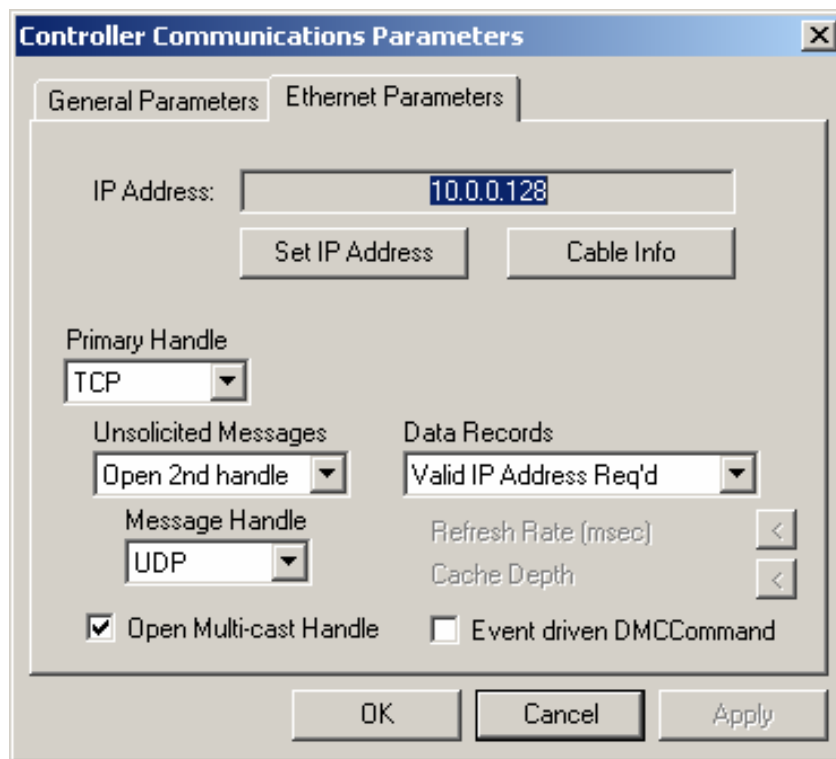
Controller Communications Parameters

General Parameters
Ethernet Parameters

IP Address: 10.0.0.128

Set IP Address
Cable Info

Primary Handle
TCP

Unsolicited Messages
Open 2nd handle

Message Handle
UDP

Data Records
Valid IP Address Req'd

Refresh Rate (msec)
Cache Depth

Open Multi-cast Handle
Event driven DMCCommand

OK
Cancel
Apply